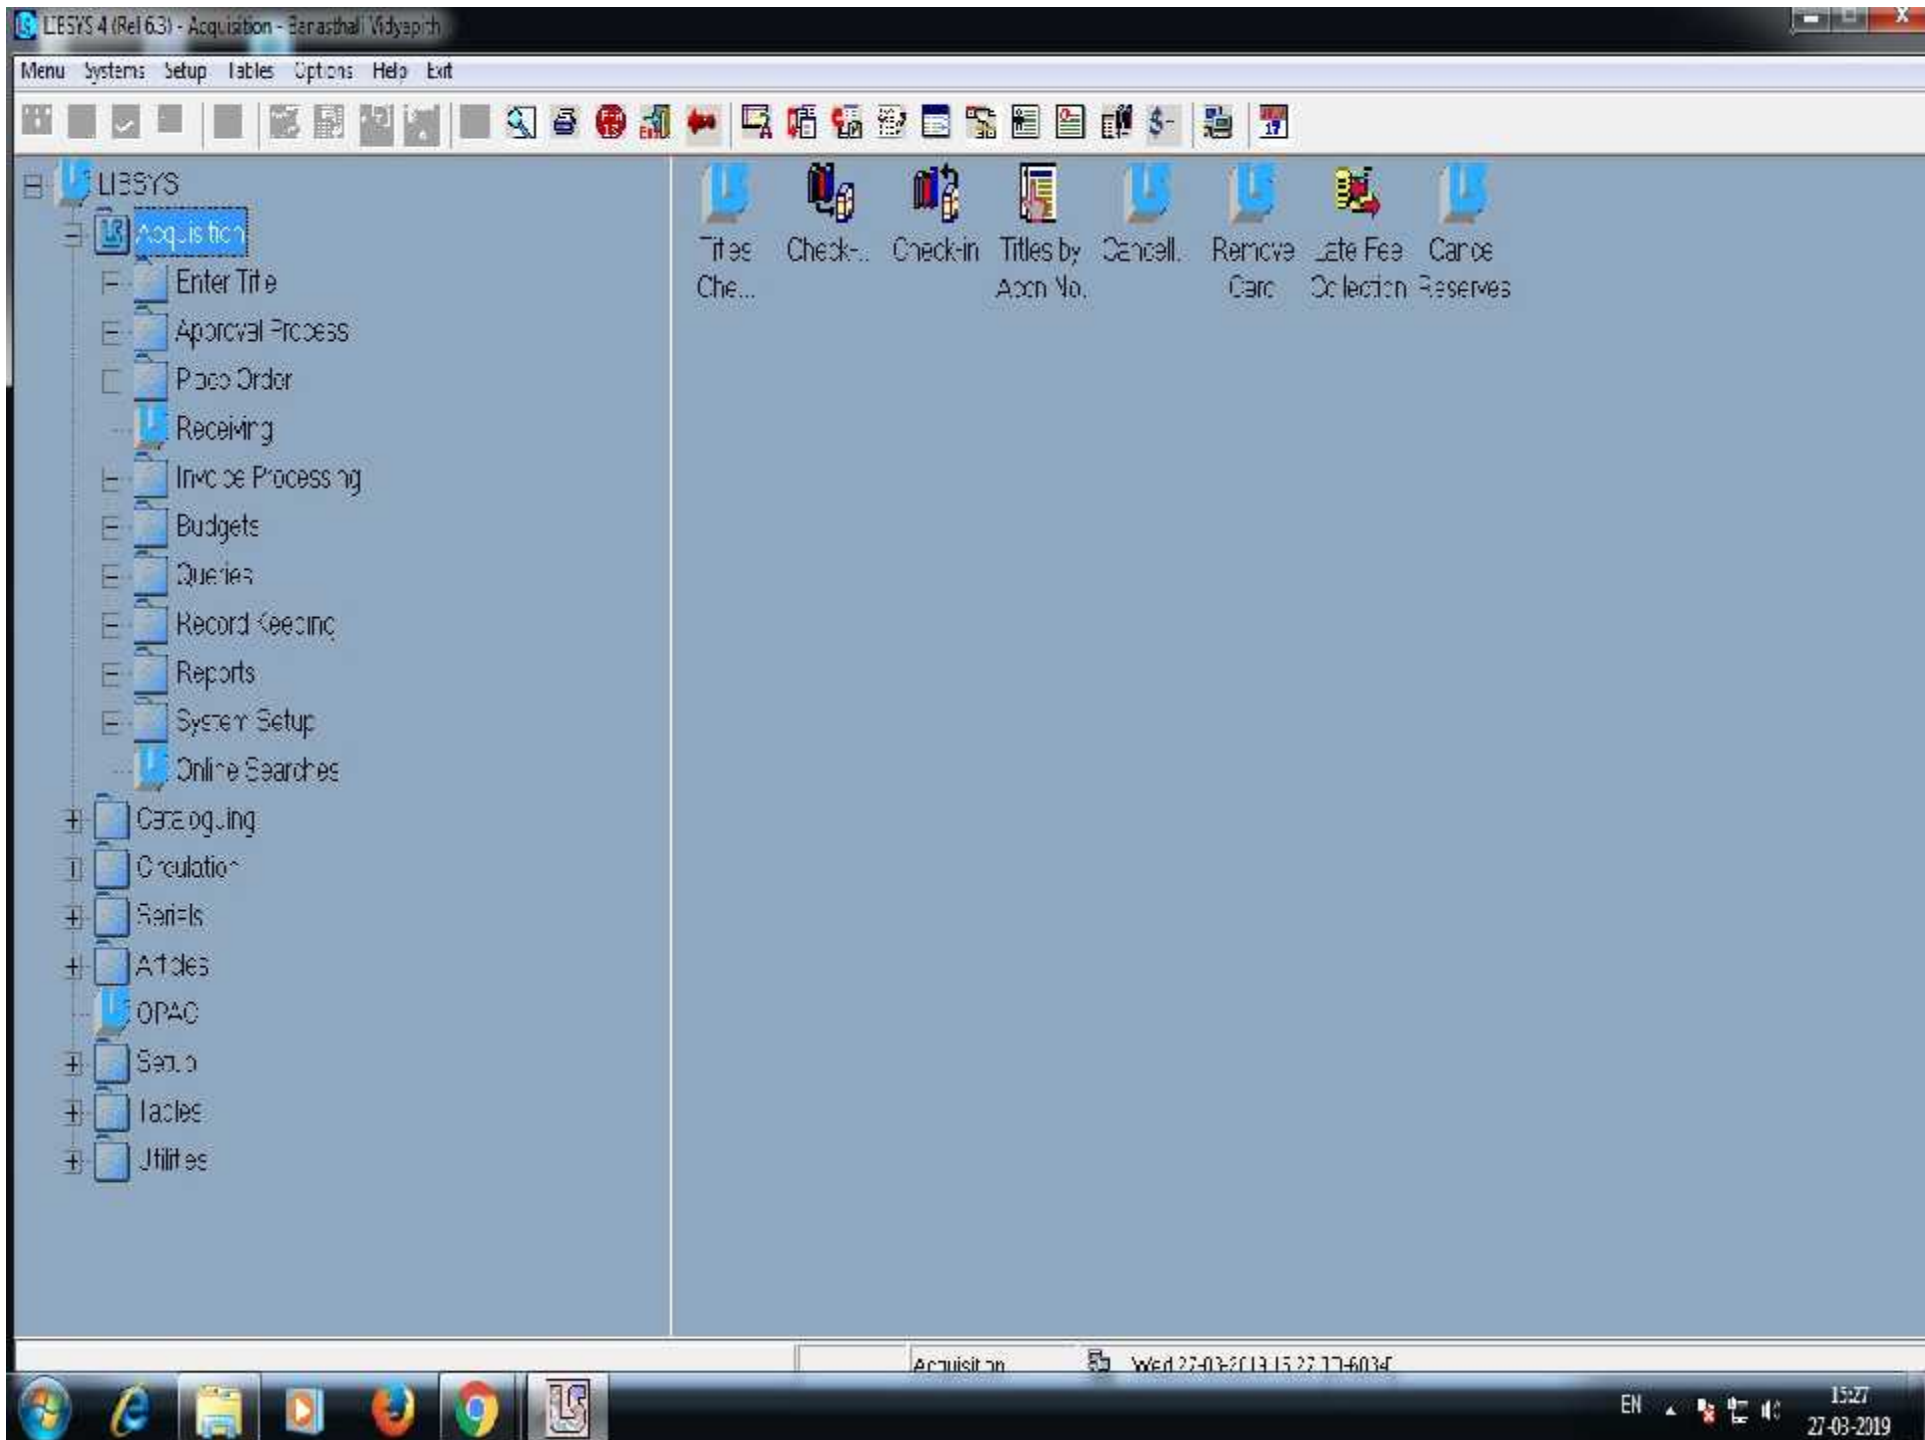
LIBSYS 4 (Rel 6.3) - Acquisition - Banasthali Vidyapith

Menu Systems Setup Tables Options Help Exit

LIBSYS
Acquisition
Enter Title
Approval Process
Place Order
Receiving
Invoice Processing
Budgets
Queries
Record Keeping
Reports
System Setup
Online Searches
Cataloguing
Circulation
Serials
Articles
OPAC
Setup
Tables
Utilities

Titles Che...
Check-...
Check-in
Titles by Accn No.
Cancell...
Remove Card
Late Fee Collection
Cancel Reserves

Acquisition
Wed 27-03-2019 15:27 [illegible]

EN
15:27
27-03-2019